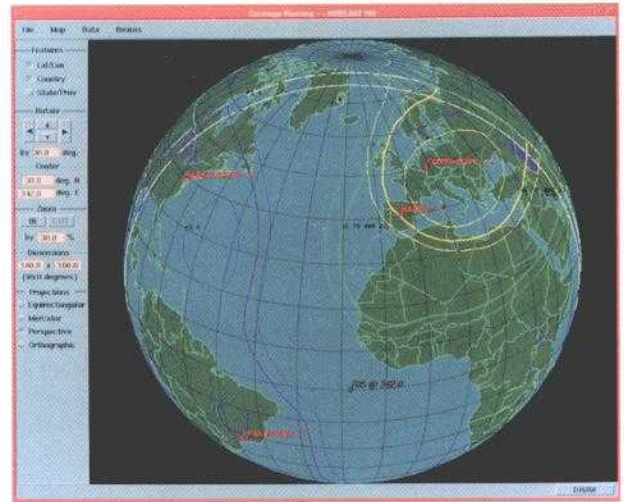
Coverage Planning — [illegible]

File Map Data Beams

Features
Lat/Lon
Country
State/Prov

Rotate
By 30.0 deg.
Center
30.0 deg. N
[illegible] deg. E

Zoom
IN OUT
By 30.0 %
Dimensions
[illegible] x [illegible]
(W x H degrees)

Projections
Equirectangular
Mercator
Perspective
Orthographic

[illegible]
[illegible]
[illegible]
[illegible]

DRAW